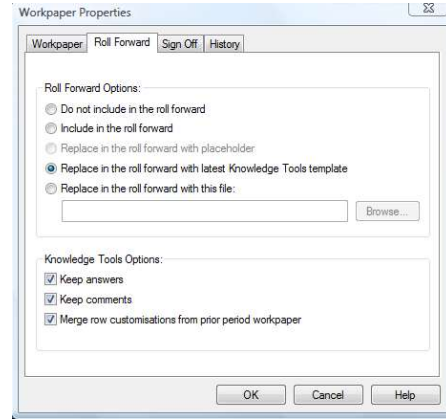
Workpaper Properties

Workpaper | Roll Forward | Sign Off | History

Roll Forward Options:

Do not include in the roll forward

Include in the roll forward

Replace in the roll forward with placeholder

Replace in the roll forward with latest Knowledge Tools template

Replace in the roll forward with this file:

Browse...

Knowledge Tools Options:

Keep answers

Keep comments

Merge row customisations from prior period workpaper

OK | Cancel | Help